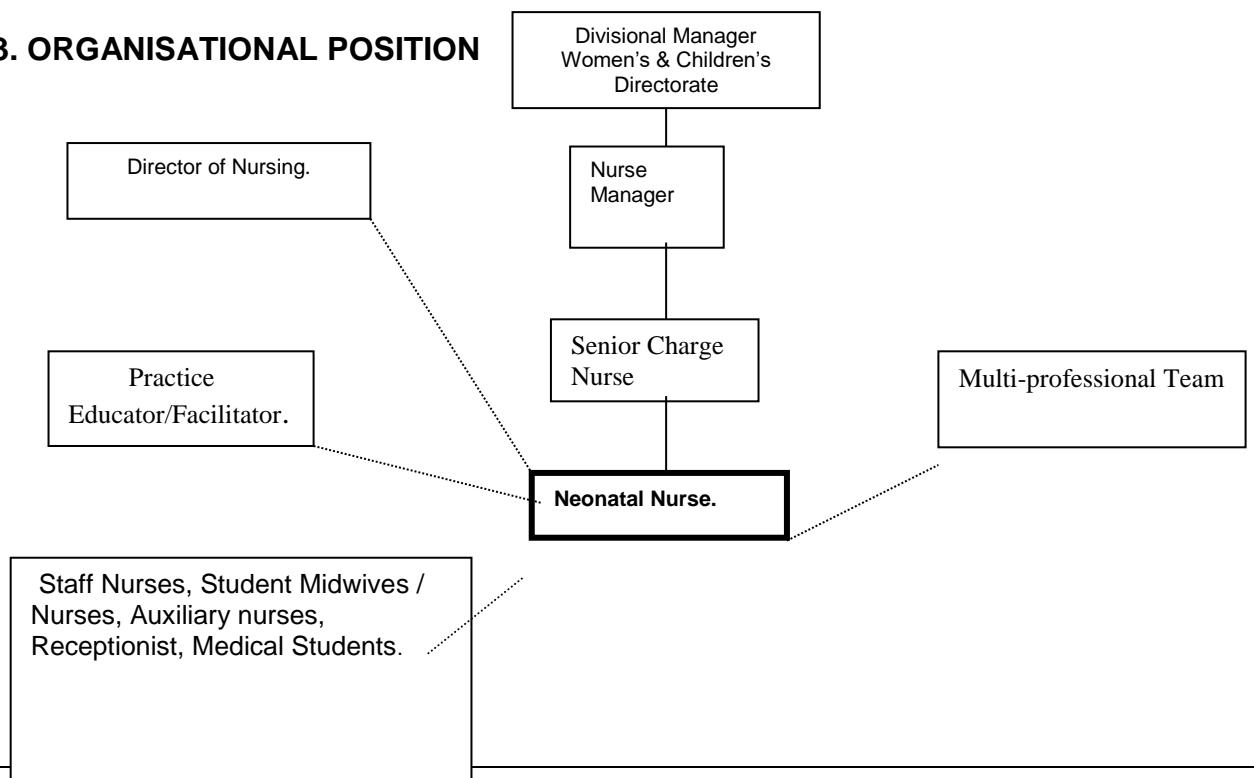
3. ORGANISATIONAL POSITION

Divisional Manager Women's & Children's Directorate

Director of Nursing.

Nurse Manager

Senior Charge Nurse

Practice Educator/Facilitator.

Multi-professional Team

Neonatal Nurse.

Staff Nurses, Student Midwives / Nurses, Auxiliary nurses, Receptionist, Medical Students.